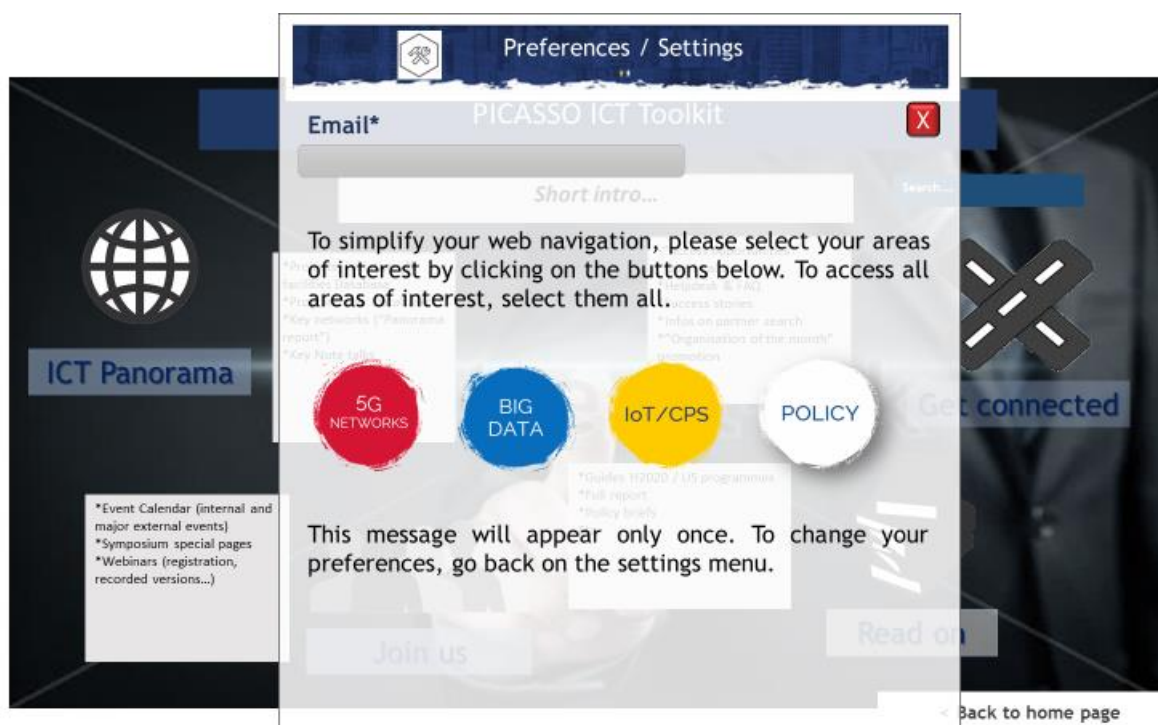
Preferences / Settings

PICASSO ICT Toolkit

Email*

X

Short intro...

Search...

To simplify your web navigation, please select your areas of interest by clicking on the buttons below. To access all areas of interest, select them all.

ICT Panorama

5G NETWORKS

BIG DATA

IoT/CPS

POLICY

Get connected

*Event Calendar (internal and major external events)
*Symposium special pages
*Webinars (registration, recorded versions...)

This message will appear only once. To change your preferences, go back on the settings menu.

Join us

Read on

< Back to home page